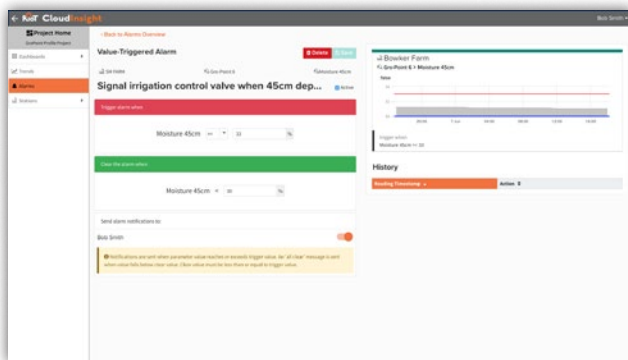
KiiT CloudInsight

Bob Smith

Project Home

Dashboards

Trends

Alarms

Stations

‹ Back to Alarms Overview

Value-Triggered Alarm

Delete

Save

Signal irrigation control valve when 45cm dep...

Active

Trigger alarm when

Moisture 45cm

%

Clear the alarm when

Moisture 45cm

%

Send alarm notifications to

Bob Smith

Bowker Farm

Moisture 45cm

Value

Trigger when

History

Reading Timestamp

Action